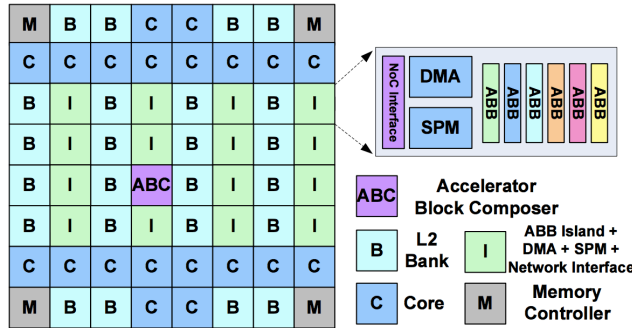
| M | B | B | C | C | B | B | M |
|---|---|---|---|---|---|---|---|
| C | C | C | C | C | C | C | C |
| B | I | B | I | B | I | B | I |
| B | I | B | I | B | I | B | I |
| B | I | B | ABC | B | I | B | I |
| B | I | B | I | B | I | B | I |
| C | C | C | C | C | C | C | C |
| M | B | B | C | C | B | B | M |

NoC Interface
DMA
SPM
ABB
ABB
ABB
ABB
ABB
ABB

ABC Accelerator Block Composer

B L2 Bank

I ABB Island + DMA + SPM + Network Interface

C Core

M Memory Controller